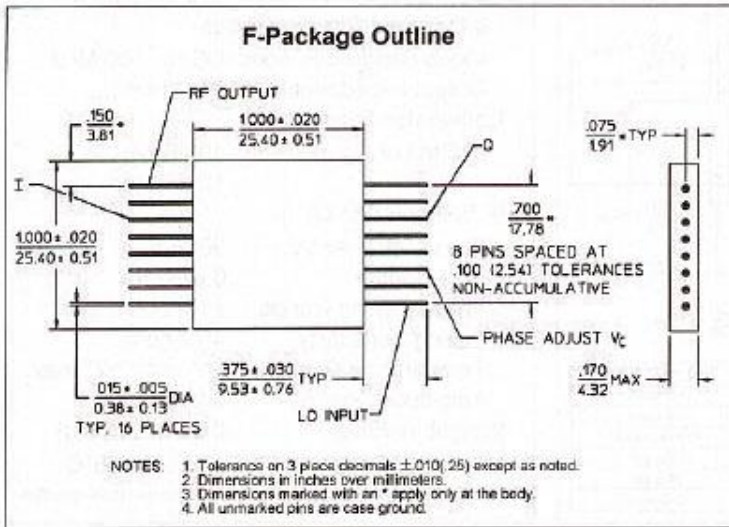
F-Package Outline

$\frac{.150}{3.81}$

RF OUTPUT

$\frac{1.000 \pm .020}{25.40 \pm 0.51}$

Q

$\frac{.075}{1.91}$ * TYP

I

$\frac{.700}{17.78}$ *

$\frac{1.000 \pm .020}{25.40 \pm 0.51}$

8 PINS SPACED AT .100 (2.54) TOLERANCES NON-ACCUMULATIVE

PHASE ADJUST $V_C$

$\frac{.375 \pm .030}{9.53 \pm 0.76}$ TYP

$\frac{.170}{4.32}$ MAX

$\frac{.015 \pm .005}{0.38 \pm 0.13}$ DIA
TYP. 16 PLACES

LO INPUT

NOTES: 1. Tolerance on 3 place decimals $\pm$.010(.25) except as noted.
2. Dimensions in inches over millimeters.
3. Dimensions marked with an * apply only at the body.
4. All unmarked pins are case ground.